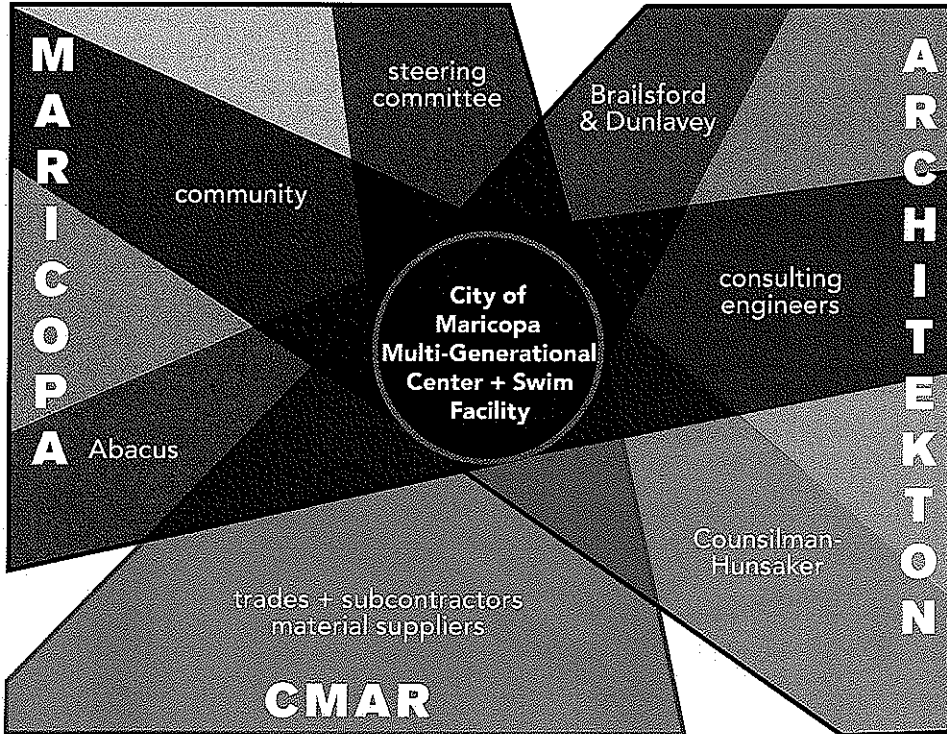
MARICOPA

steering committee

Brailsford & Dunlavey

ARCHITEKTON

community

City of Maricopa Multi-Generational Center + Swim Facility

consulting engineers

Abacus

Counsilman-Hunsaker

trades + subcontractors material suppliers

CMAR